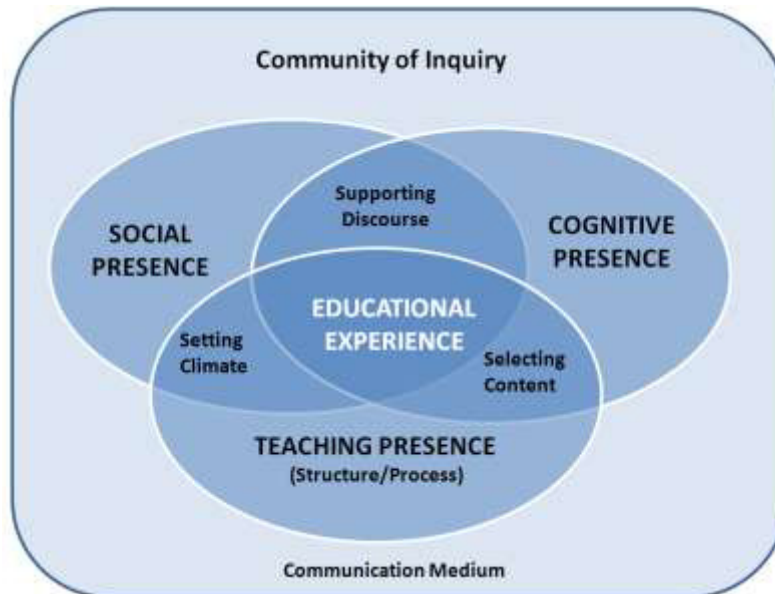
Community of Inquiry

Supporting Discourse

SOCIAL PRESENCE

COGNITIVE PRESENCE

EDUCATIONAL EXPERIENCE

Setting Climate

Selecting Content

TEACHING PRESENCE (Structure/Process)

Communication Medium